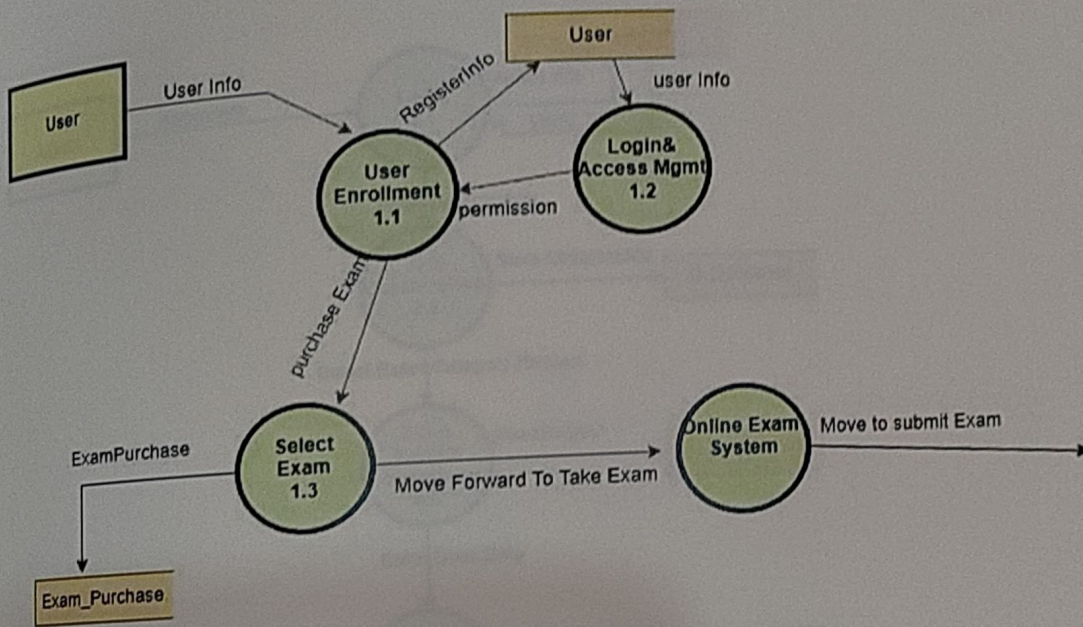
User

User Info

RegisterInfo

User

user Info

User Enrollment 1.1

Login& Access Mgmt 1.2

permission

purchase Exam

ExamPurchase

Select Exam 1.3

Move Forward To Take Exam

Online Exam System

Move to submit Exam

Exam_Purchase